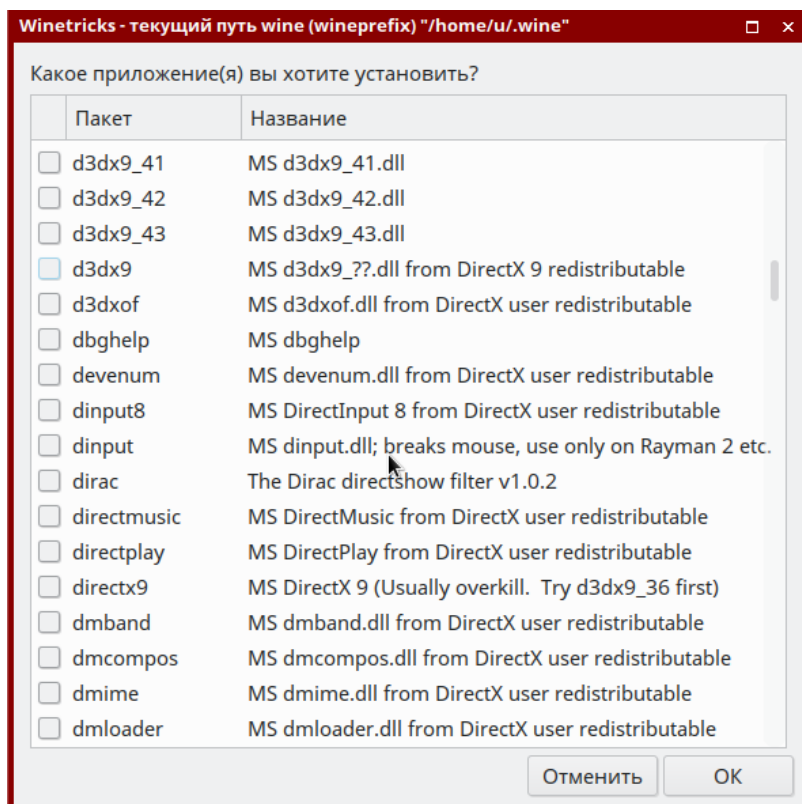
Winetricks - текущий путь wine (wineprefix) "/home/u/.wine"

Какое приложение(я) вы хотите установить?

| | Пакет | Название |
|---|---|---|
| ☐ | d3dx9_41 | MS d3dx9_41.dll |
| ☐ | d3dx9_42 | MS d3dx9_42.dll |
| ☐ | d3dx9_43 | MS d3dx9_43.dll |
| ☐ | d3dx9 | MS d3dx9_??.dll from DirectX 9 redistributable |
| ☐ | d3dxof | MS d3dxof.dll from DirectX user redistributable |
| ☐ | dbghelp | MS dbghelp |
| ☐ | devenum | MS devenum.dll from DirectX user redistributable |
| ☐ | dinput8 | MS DirectInput 8 from DirectX user redistributable |
| ☐ | dinput | MS dinput.dll; breaks mouse, use only on Rayman 2 etc. |
| ☐ | dirac | The Dirac directshow filter v1.0.2 |
| ☐ | directmusic | MS DirectMusic from DirectX user redistributable |
| ☐ | directplay | MS DirectPlay from DirectX user redistributable |
| ☐ | directx9 | MS DirectX 9 (Usually overkill. Try d3dx9_36 first) |
| ☐ | dmband | MS dmband.dll from DirectX user redistributable |
| ☐ | dmcompos | MS dmcompos.dll from DirectX user redistributable |
| ☐ | dmime | MS dmime.dll from DirectX user redistributable |
| ☐ | dmloader | MS dmloader.dll from DirectX user redistributable |

Отменить OK